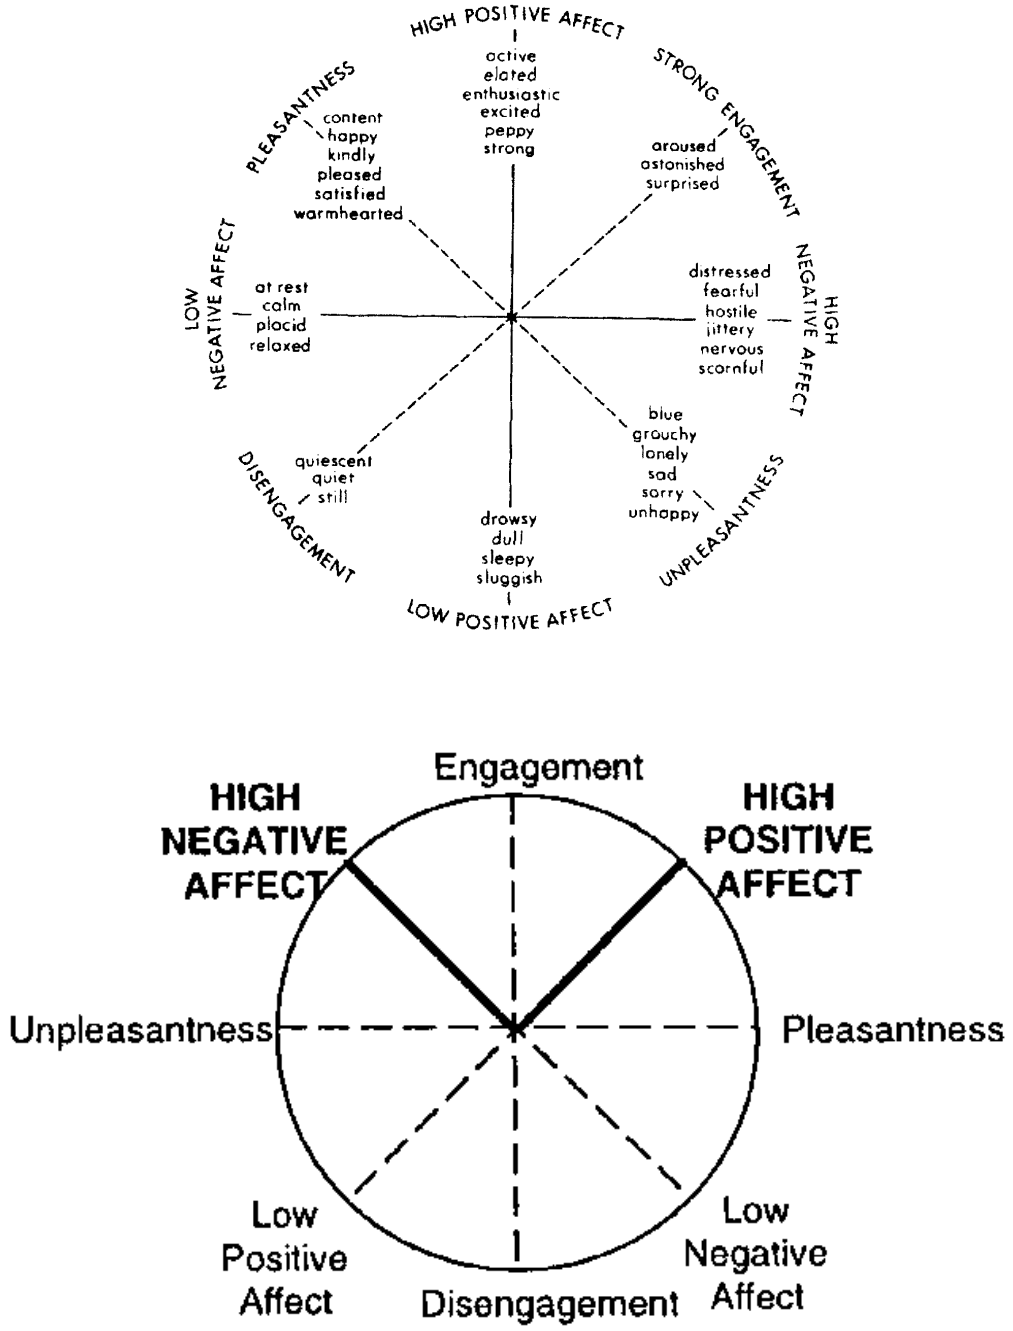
HIGH POSITIVE AFFECT

active
elated
enthusiastic
excited
peppy
strong

STRONG ENGAGEMENT

aroused
astonished
surprised

PLEASANTNESS

content
happy
kindly
pleased
satisfied
warmhearted

LOW NEGATIVE AFFECT

at rest
calm
placid
relaxed

HIGH NEGATIVE AFFECT

distressed
fearful
hostile
jittery
nervous
scornful

blue
grouchy
lonely
sad
sorry
unhappy

UNPLEASANTNESS

DISENGAGEMENT

quiescent
quiet
still

drowsy
dull
sleepy
sluggish

LOW POSITIVE AFFECT

Engagement

HIGH NEGATIVE AFFECT

HIGH POSITIVE AFFECT

Unpleasantness

Pleasantness

Low Positive Affect

Disengagement

Low Negative Affect